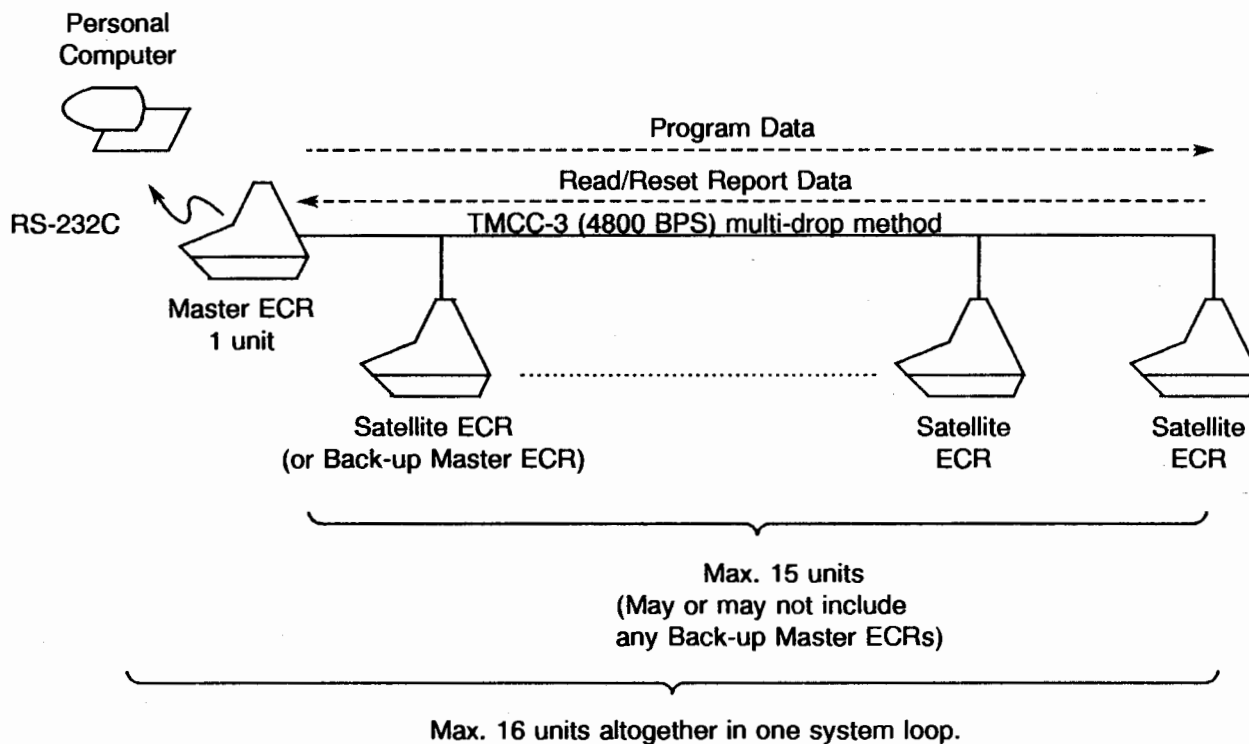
Personal Computer

Program Data

Read/Reset Report Data

RS-232C

TMCC-3 (4800 BPS) multi-drop method

Master ECR
1 unit

Satellite ECR
(or Back-up Master ECR)

Satellite
ECR

Satellite
ECR

Max. 15 units
(May or may not include any Back-up Master ECRs)

Max. 16 units altogether in one system loop.